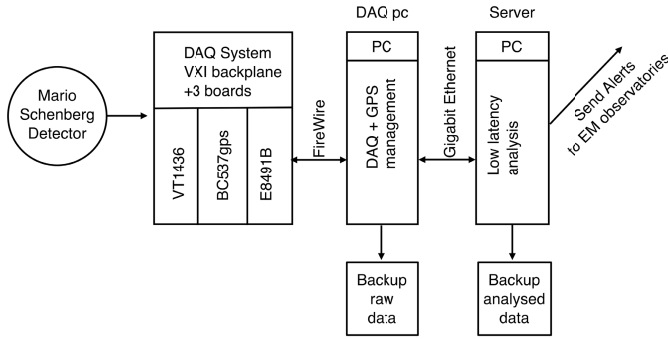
DAQ pc

Server

Mario Schenberg Detector

DAQ System VXI backplane +3 boards

VT1436

BC537gps

E8491B

FireWire

PC

DAQ + GPS management

Gigabit Ethernet

PC

Low latency analysis

Send Alerts to EM observatories

Backup raw data

Backup analysed data